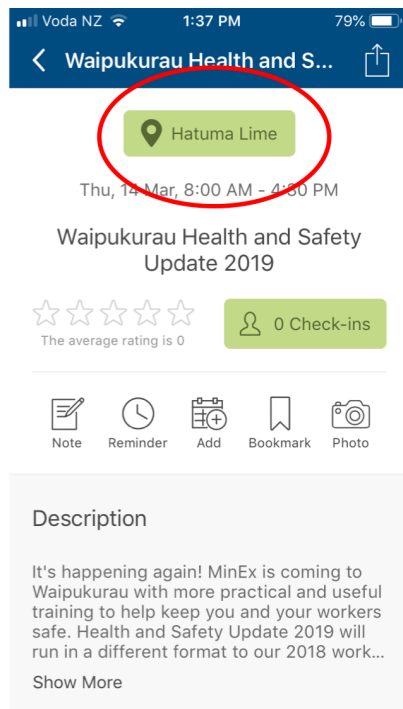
Voda NZ 1:37 PM 79%

Waipukurau Health and S...

Hatuma Lime

Thu, 14 Mar, 8:00 AM - 4:30 PM

Waipukurau Health and Safety Update 2019

The average rating is 0

0 Check-ins

Note Reminder Add Bookmark Photo

Description

It's happening again! MinEx is coming to Waipukurau with more practical and useful training to help keep you and your workers safe. Health and Safety Update 2019 will run in a different format to our 2018 work...

Show More